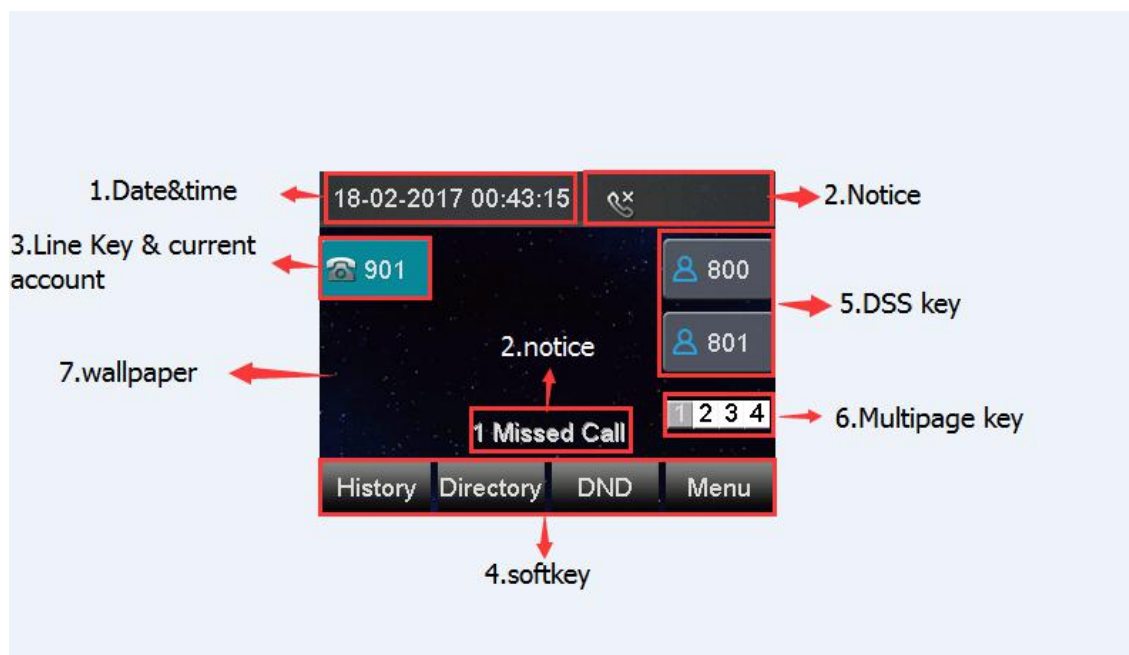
1.Date&time

18-02-2017 00:43:15

2.Notice

3.Line Key & current account

901

800

801

5.DSS key

2.notice

7.wallpaper

1 2 3 4

6.Multipage key

1 Missed Call

History Directory DND Menu

4.softkey